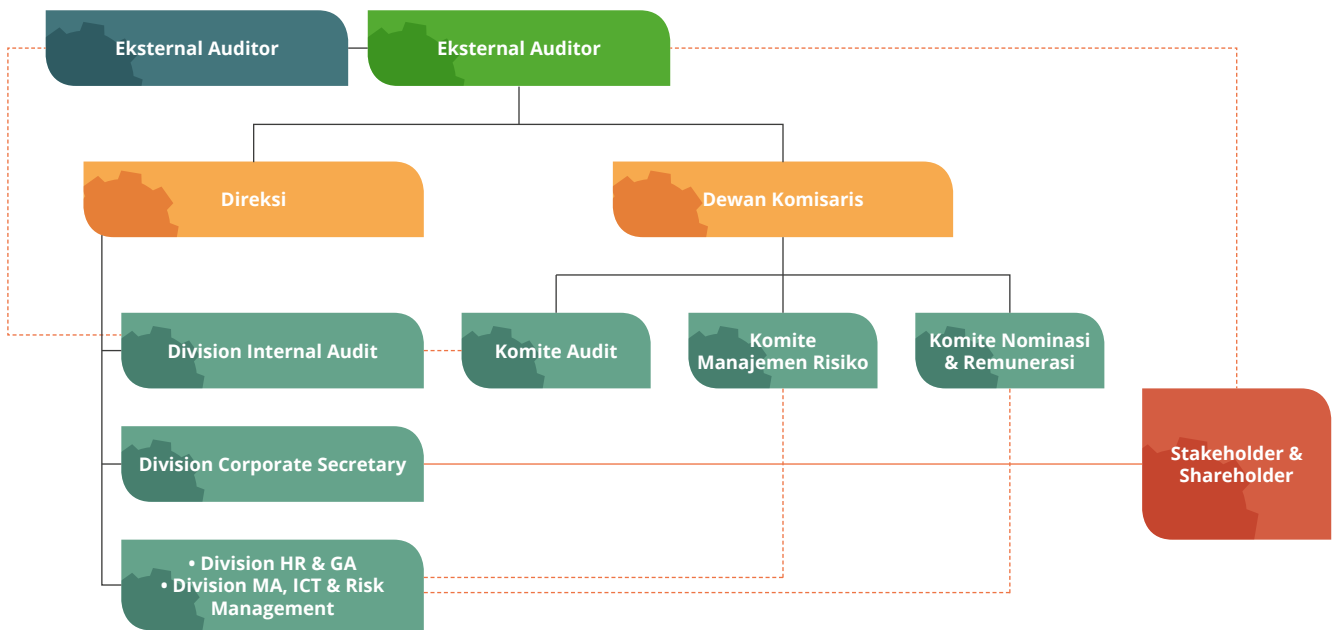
Eksternal Auditor

Eksternal Auditor

Direksi

Dewan Komisaris

Division Internal Audit

Komite Audit

Komite Manajemen Risiko

Komite Nominasi & Remunerasi

Division Corporate Secretary

Stakeholder & Shareholder

• Division HR & GA
• Division MA, ICT & Risk Management